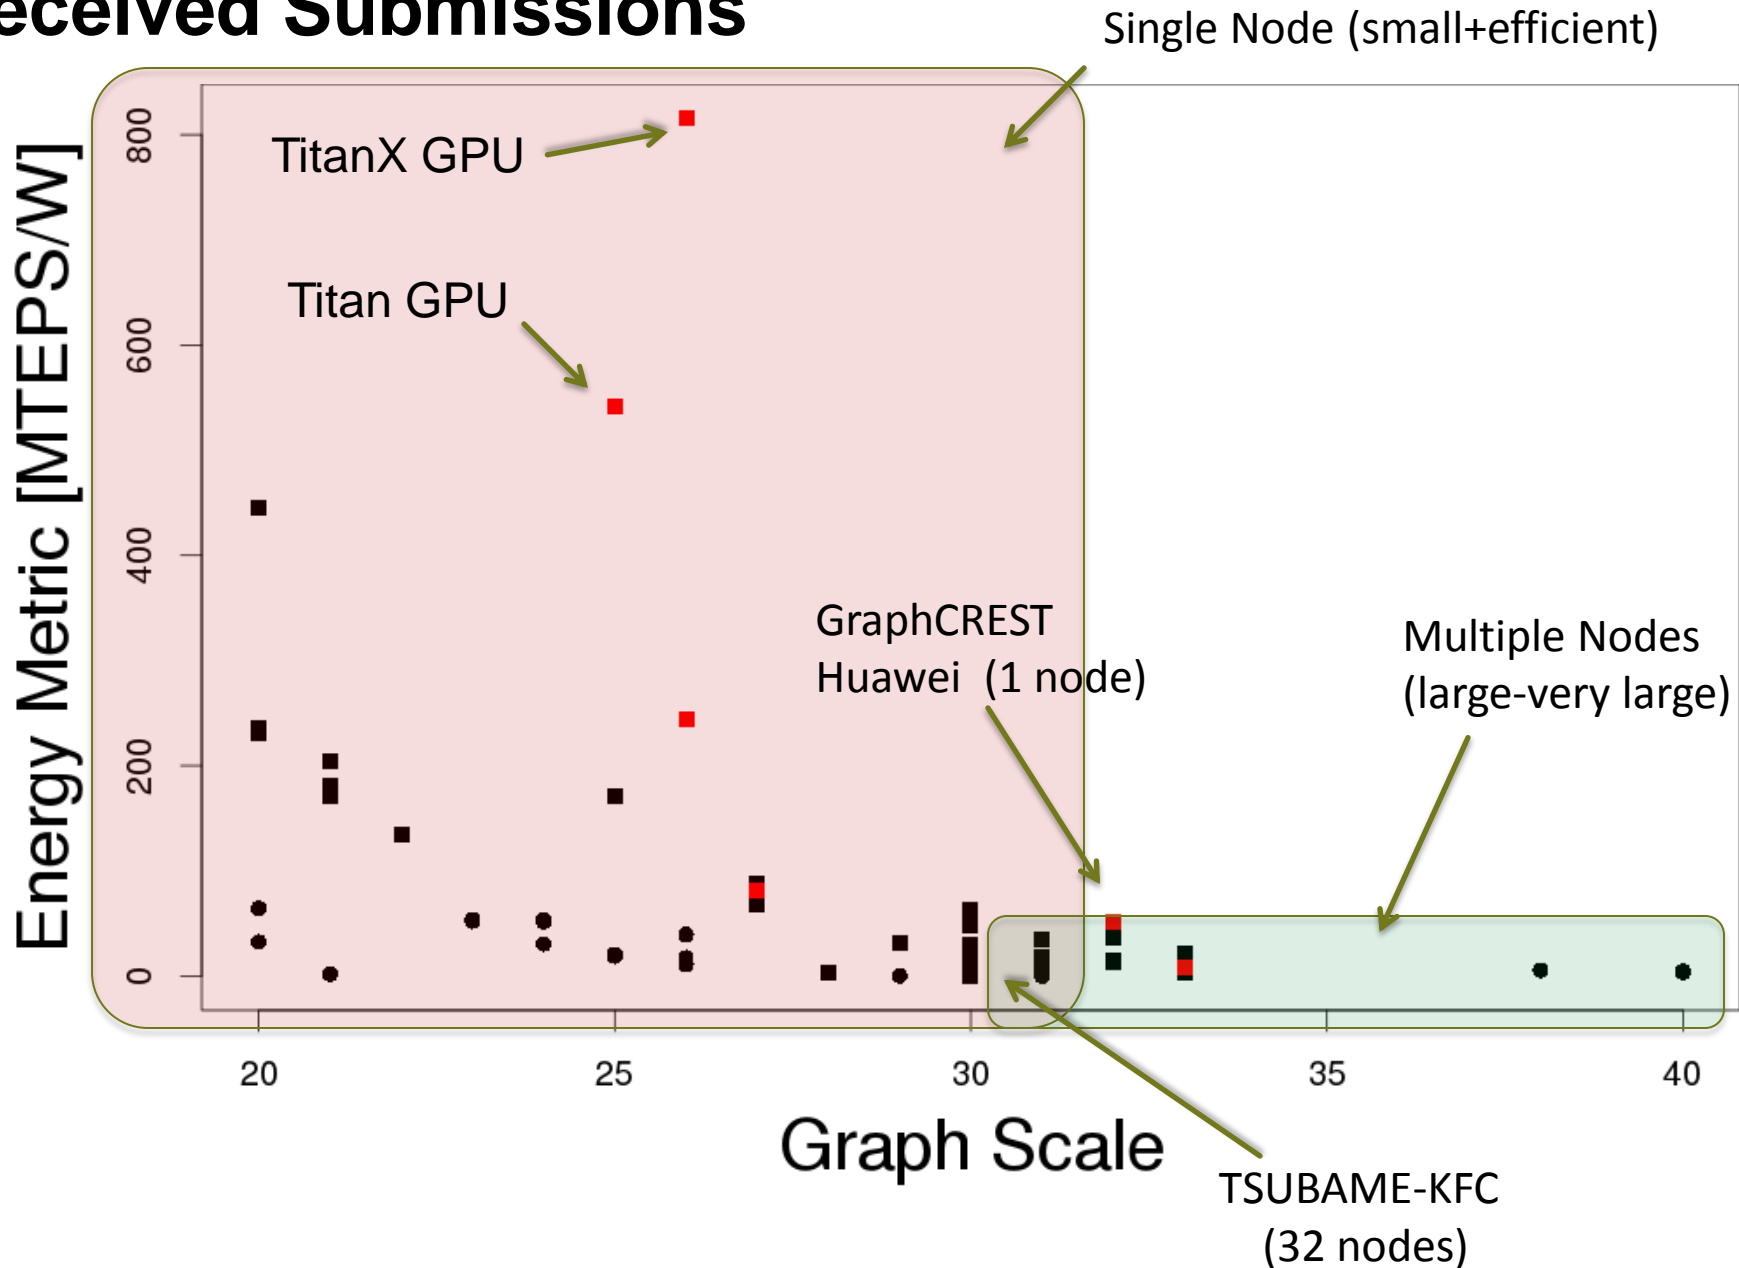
eceived Submissions

Single Node (small+efficient)

TitanX GPU

Titan GPU

GraphCREST
Huawei (1 node)

Multiple Nodes
(large-very large)

TSUBAME-KFC
(32 nodes)

Energy Metric [MTEPS/W]

800
600
400
200
0

20
25
30
35
40

Graph Scale